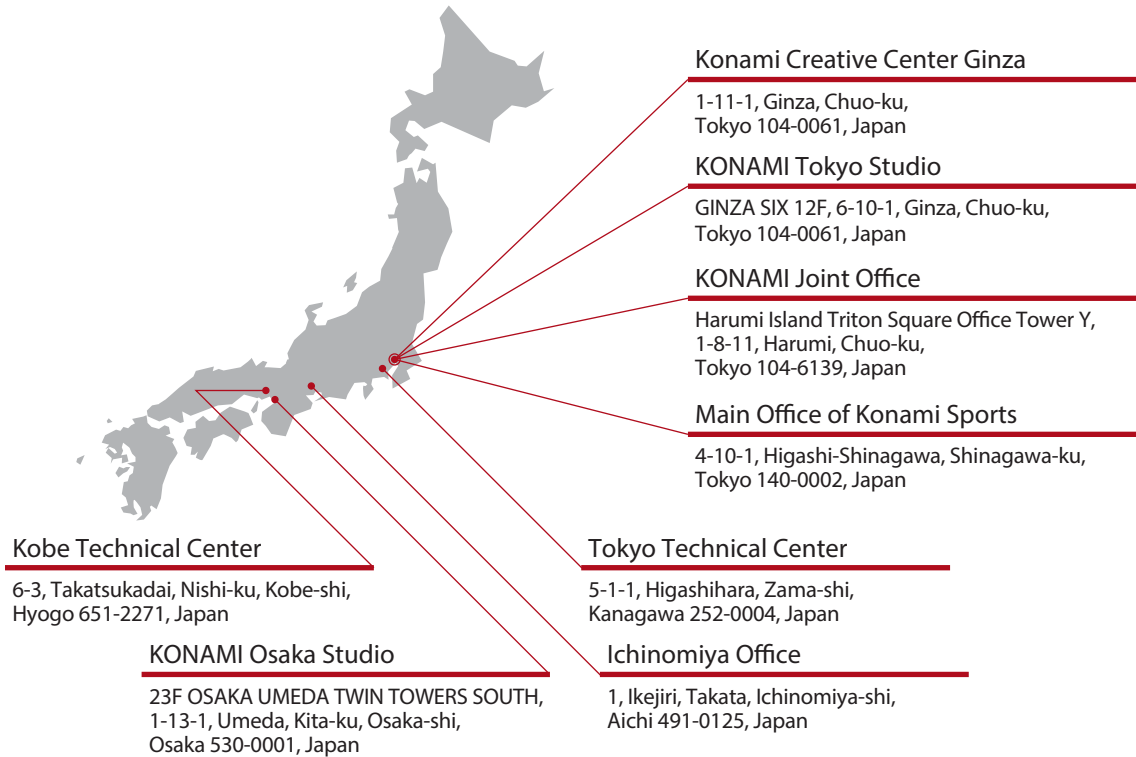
Konami Creative Center Ginza

1-11-1, Ginza, Chuo-ku, Tokyo 104-0061, Japan

KONAMI Tokyo Studio

GINZA SIX 12F, 6-10-1, Ginza, Chuo-ku, Tokyo 104-0061, Japan

KONAMI Joint Office

Harumi Island Triton Square Office Tower Y, 1-8-11, Harumi, Chuo-ku, Tokyo 104-6139, Japan

Main Office of Konami Sports

4-10-1, Higashi-Shinagawa, Shinagawa-ku, Tokyo 140-0002, Japan

Kobe Technical Center

6-3, Takatsukadai, Nishi-ku, Kobe-shi, Hyogo 651-2271, Japan

Tokyo Technical Center

5-1-1, Higashihara, Zama-shi, Kanagawa 252-0004, Japan

KONAMI Osaka Studio

23F OSAKA UMEDA TWIN TOWERS SOUTH, 1-13-1, Umeda, Kita-ku, Osaka-shi, Osaka 530-0001, Japan

Ichinomiya Office

1, Ikejiri, Takata, Ichinomiya-shi, Aichi 491-0125, Japan